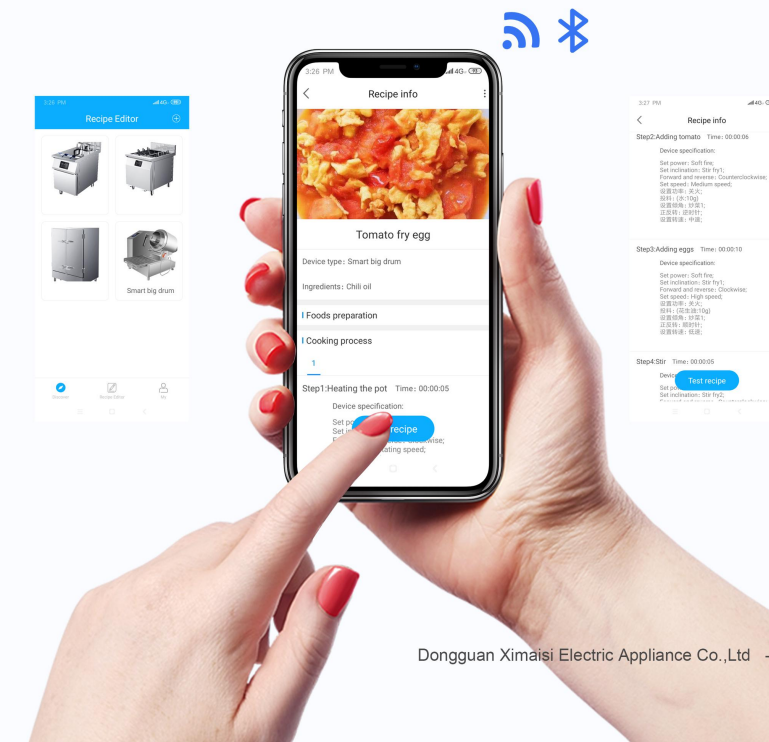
3:26 PM

Recipe Editor

Smart big drum

Recipe Editor

My

3:26 PM

4G

Recipe info

Tomato fry egg

Device type：Smart big drum

Ingredients：Chili oil

Foods preparation

Cooking process

1

Step1:Heating the pot Time：00:00:05

Device specification:

Set p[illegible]
Set i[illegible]
F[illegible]ockwise;
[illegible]ating speed;

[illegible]recipe

3:27 PM

Recipe info

Step2:Adding tomato Time：00:00:06

Device specification:

Set power：Soft fire;
Set inclination：Stir fry1;
Forward and reverse：Counterclockwise;
Set speed：Medium speed;
设置功率：天火;
投料：(水:10g)
设置倾角：炒菜1;
正反转：逆时针;
设置转速：中速;

Step3:Adding eggs Time：00:00:10

Device specification:

Set power：Soft fire;
Set inclination：Stir fry1;
Forward and reverse：Clockwise;
Set speed：High speed;
设置功率：天火;
投料：(花生油:10g)
设置倾角：炒菜1;
正反转：顺时针;
设置转速：丝速;

Step4:Stir Time：00:00:05

Devic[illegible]

Set po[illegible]
Set inclination：Stir fry2;

Test recipe

Dongguan Ximaisi Electric Appliance Co.,Ltd